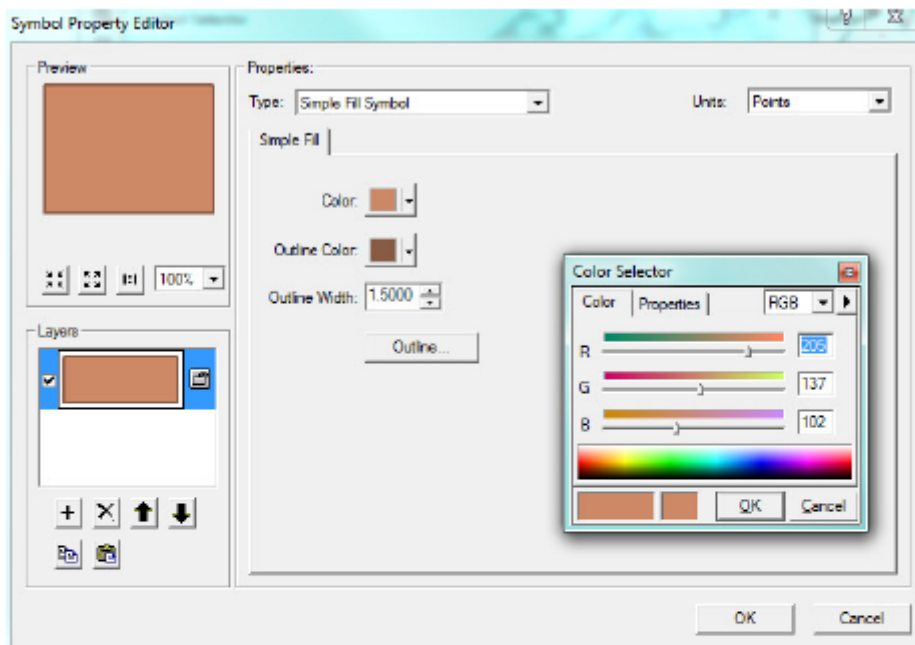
Symbol Property Editor

Preview

100%

Layers

Properties:

Type: Simple Fill Symbol

Units: Points

Simple Fill

Color:

Outline Color:

Outline Width: 1.5000

Outline...

Color Selector

Color

Properties

RGB

R 205

G 137

B 102

OK

Cancel

OK

Cancel